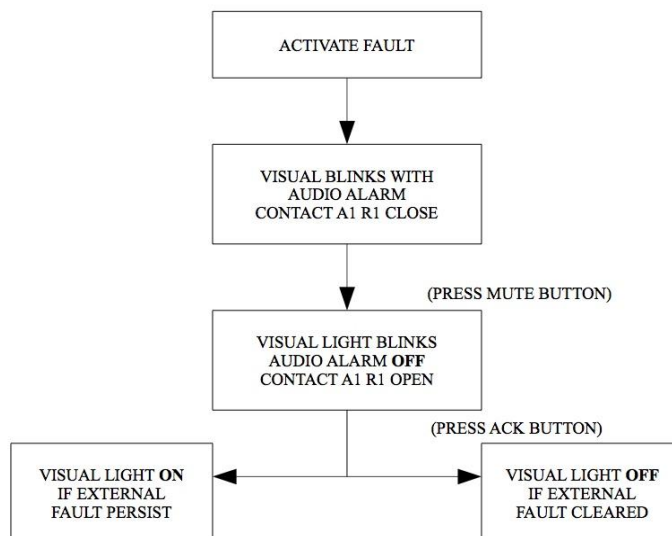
ACTIVATE FAULT

VISUAL BLINKS WITH AUDIO ALARM CONTACT A1 R1 CLOSE

(PRESS MUTE BUTTON)

VISUAL LIGHT BLINKS AUDIO ALARM **OFF** CONTACT A1 R1 OPEN

(PRESS ACK BUTTON)

VISUAL LIGHT **ON** IF EXTERNAL FAULT PERSIST

VISUAL LIGHT **OFF** IF EXTERNAL FAULT CLEARED